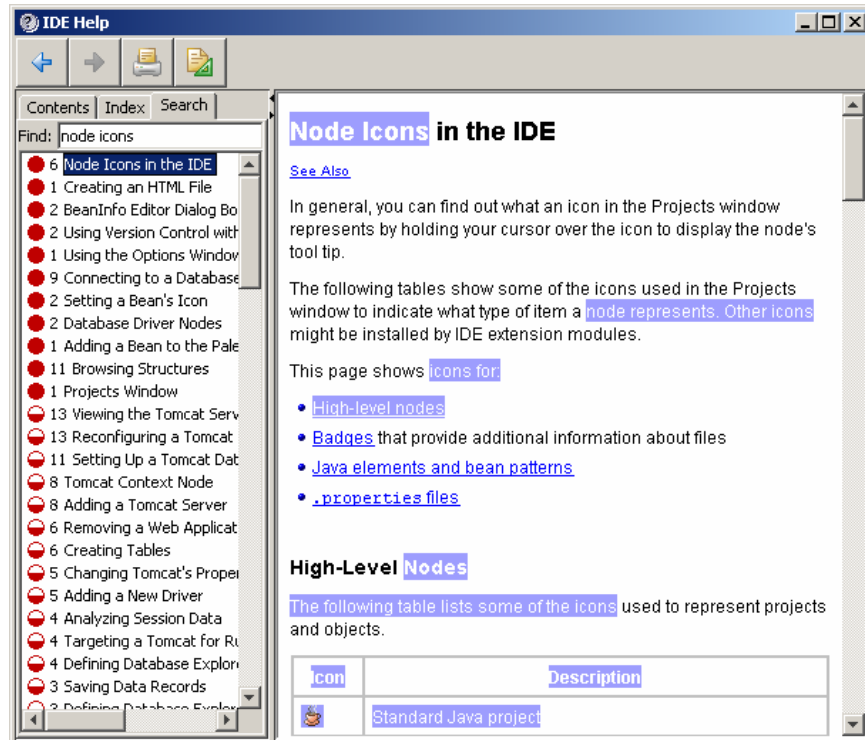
IDE Help

Contents | Index | Search

Find: node icons

6 Node Icons in the IDE
1 Creating an HTML File
2 BeanInfo Editor Dialog Bo
2 Using Version Control with
1 Using the Options Window
9 Connecting to a Database
2 Setting a Bean's Icon
2 Database Driver Nodes
1 Adding a Bean to the Pale
11 Browsing Structures
1 Projects Window
13 Viewing the Tomcat Serv
13 Reconfiguring a Tomcat
11 Setting Up a Tomcat Dat
8 Tomcat Context Node
8 Adding a Tomcat Server
6 Removing a Web Applicat
6 Creating Tables
5 Changing Tomcat's Proper
5 Adding a New Driver
4 Analyzing Session Data
4 Targeting a Tomcat for Ru
4 Defining Database Explor
3 Saving Data Records
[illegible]

Node Icons in the IDE

See Also

In general, you can find out what an icon in the Projects window represents by holding your cursor over the icon to display the node's tool tip.

The following tables show some of the icons used in the Projects window to indicate what type of item a node represents. Other icons might be installed by IDE extension modules.

This page shows icons for:

- High-level nodes
- Badges that provide additional information about files
- Java elements and bean patterns
- .properties files

High-Level Nodes

The following table lists some of the icons used to represent projects and objects.

| Icon | Description |
|---|---|
|  | Standard Java project |